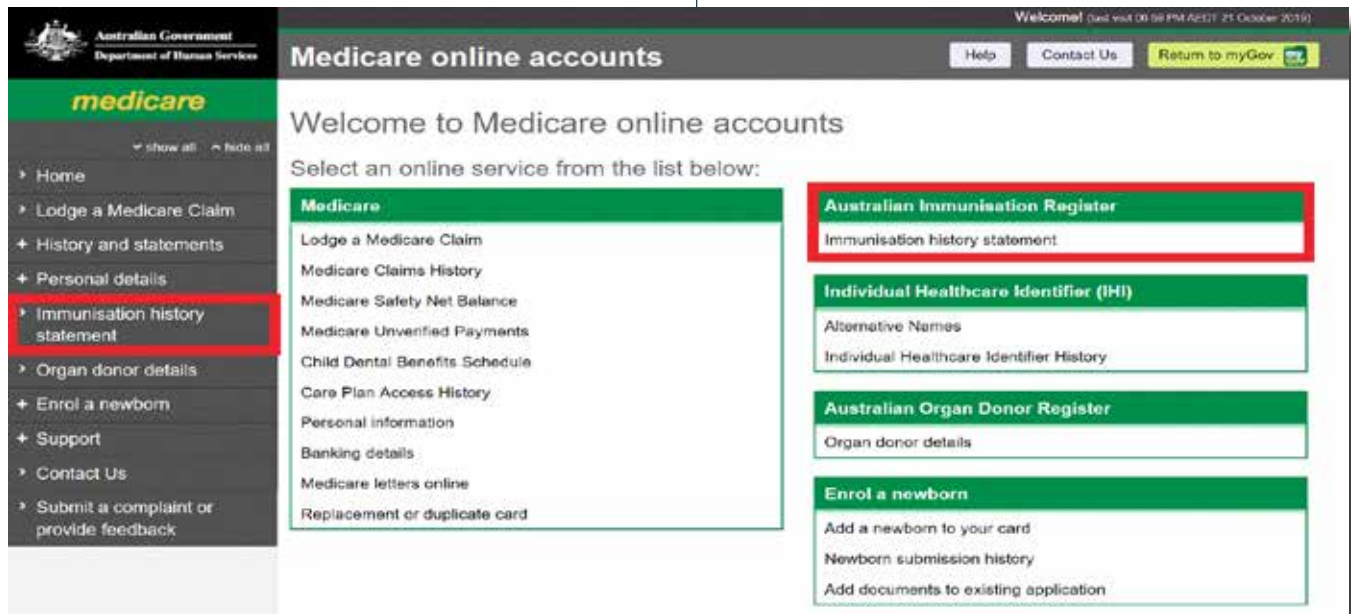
Australian Government
Department of Human Services

Welcome! (last visit 06:59 PM AEDT 21 October 2019)

Medicare online accounts

Help
Contact Us
Return to myGov

medicare

show all
hide all

Home
Lodge a Medicare Claim
History and statements
Personal details
Immunisation history statement
Organ donor details
Enrol a newborn
Support
Contact Us
Submit a complaint or provide feedback

Welcome to Medicare online accounts

Select an online service from the list below:

Medicare

Lodge a Medicare Claim
Medicare Claims History
Medicare Safety Net Balance
Medicare Unverified Payments
Child Dental Benefits Schedule
Care Plan Access History
Personal information
Banking details
Medicare letters online
Replacement or duplicate card

Australian Immunisation Register

Immunisation history statement

Individual Healthcare Identifier (IHI)

Alternative Names
Individual Healthcare Identifier History

Australian Organ Donor Register

Organ donor details

Enrol a newborn

Add a newborn to your card
Newborn submission history
Add documents to existing application